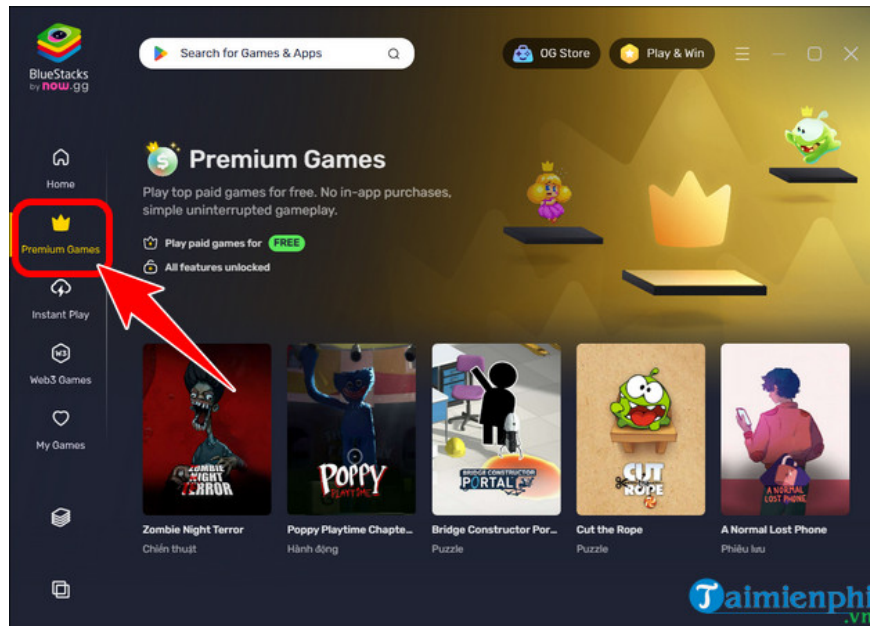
BlueStacks by now.gg

Search for Games & Apps

OG Store

Play & Win

Home

Premium Games

Instant Play

Web3 Games

My Games

Premium Games

Play top paid games for free. No in-app purchases, simple uninterrupted gameplay.

Play paid games for FREE

All features unlocked

ZOMBIE NIGHT TERROR

POPPY PLAYTIME

BRIDGE CONSTRUCTOR PORTAL

CUT the ROPE

A NORMAL LOST PHONE

Zombie Night Terror
Chiến thuật

Poppy Playtime Chapte...
Hành động

Bridge Constructor Por...
Puzzle

Cut the Rope
Puzzle

A Normal Lost Phone
Phiêu lưu

Taimienphi.vn